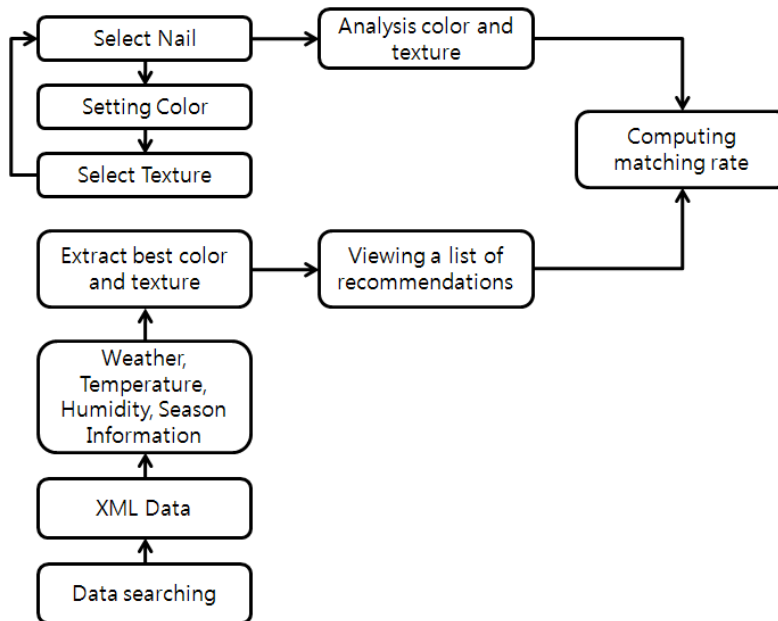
Select Nail

Setting Color

Select Texture

Analysis color and texture

Computing matching rate

Extract best color and texture

Viewing a list of recommendations

Weather, Temperature, Humidity, Season Information

XML Data

Data searching